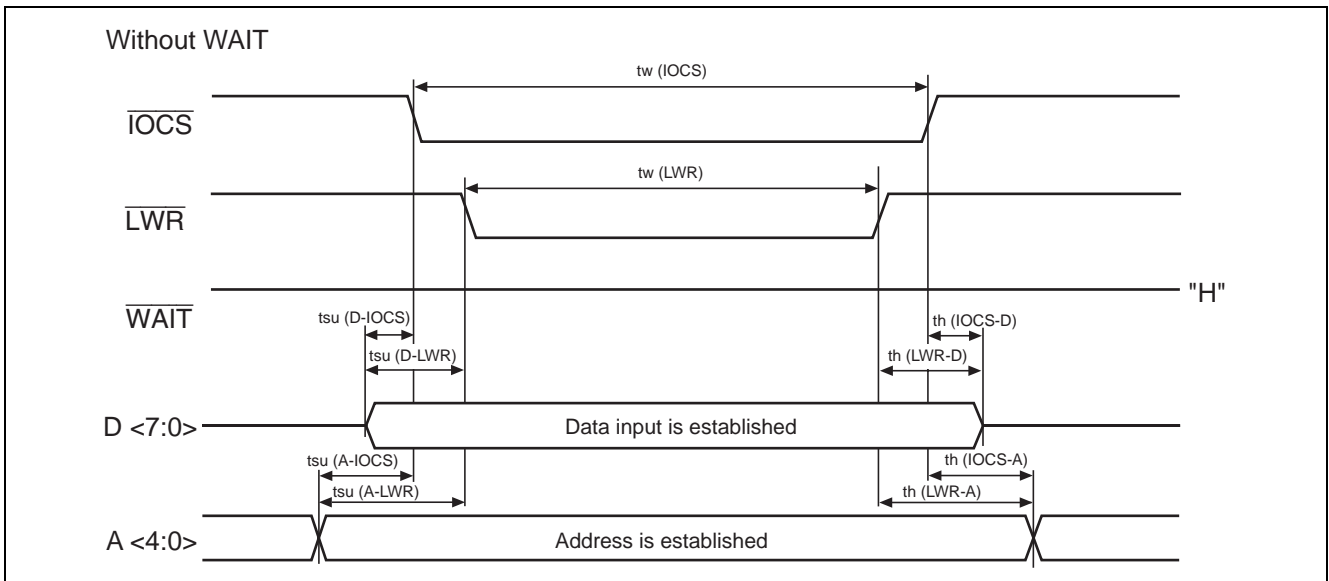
Without WAIT

tw (IOCS)

$\overline{IOCS}$

tw (LWR)

$\overline{LWR}$

$\overline{WAIT}$

"H"

tsu (D-IOCS)

th (IOCS-D)

tsu (D-LWR)

th (LWR-D)

D <7:0>

Data input is established

tsu (A-IOCS)

th (IOCS-A)

tsu (A-LWR)

th (LWR-A)

A <4:0>

Address is established